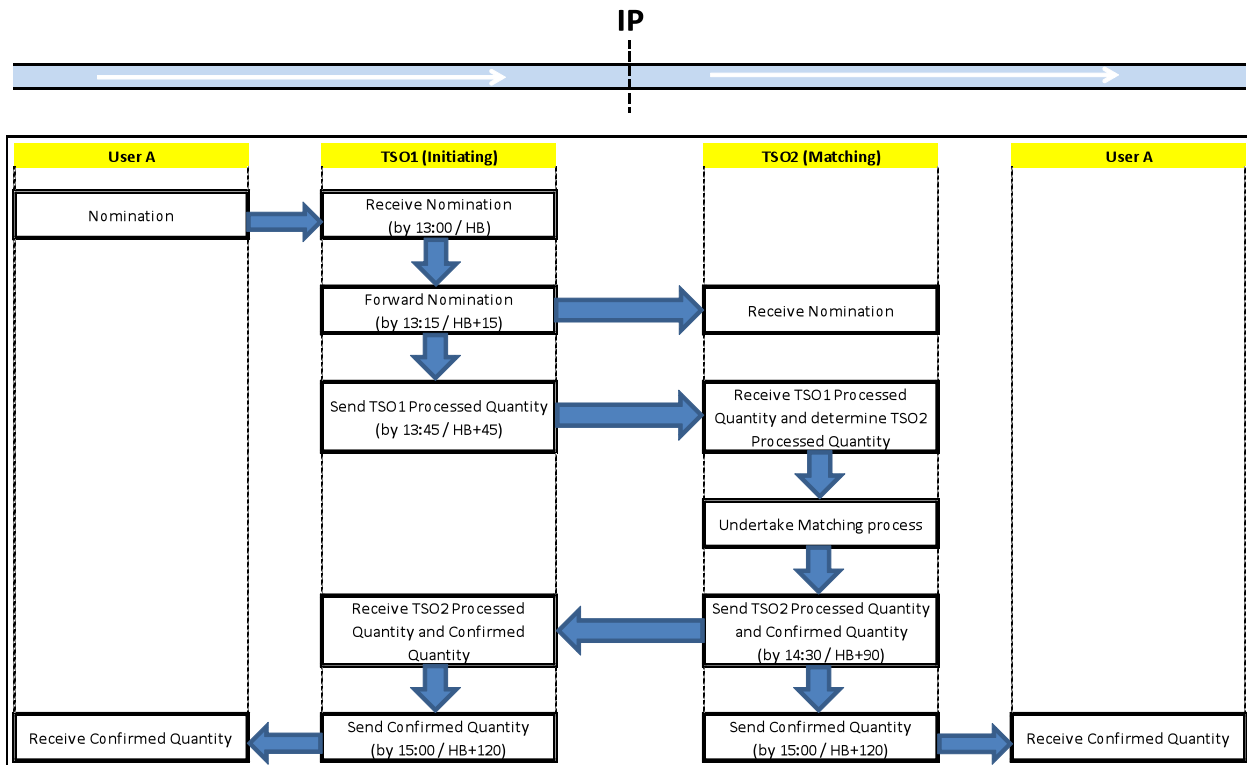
IP

User A

TSO1 (Initiating)

TSO2 (Matching)

User A

Nomination

Receive Nomination (by 13:00 / HB)

Forward Nomination (by 13:15 / HB+15)

Receive Nomination

Send TSO1 Processed Quantity (by 13:45 / HB+45)

Receive TSO1 Processed Quantity and determine TSO2 Processed Quantity

Undertake Matching process

Receive TSO2 Processed Quantity and Confirmed Quantity

Send TSO2 Processed Quantity and Confirmed Quantity (by 14:30 / HB+90)

Receive Confirmed Quantity

Send Confirmed Quantity (by 15:00 / HB+120)

Send Confirmed Quantity (by 15:00 / HB+120)

Receive Confirmed Quantity